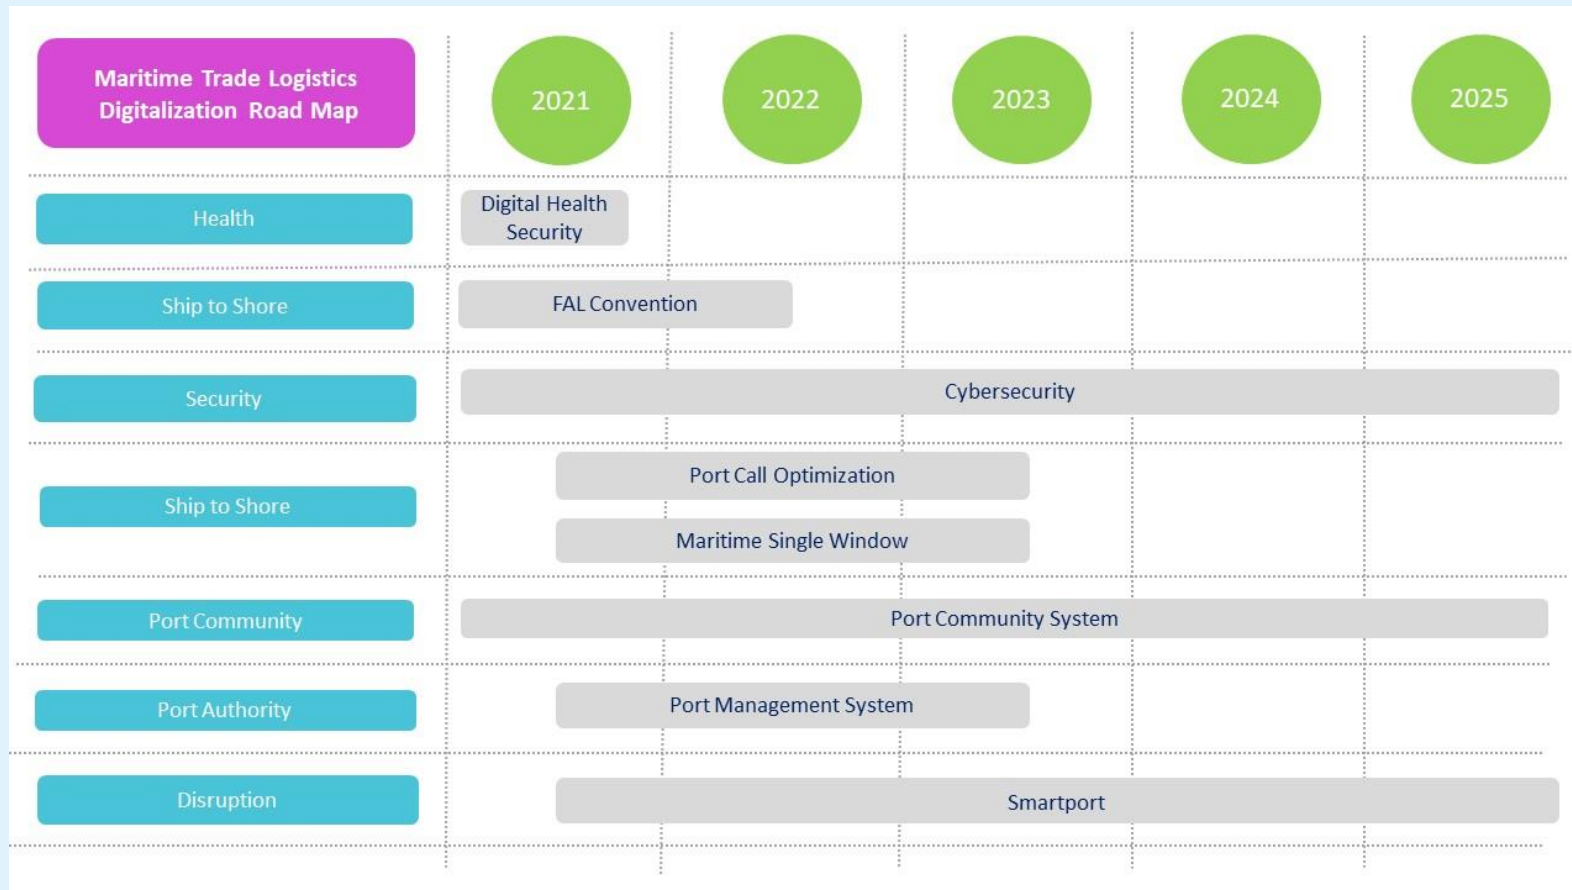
Maritime Trade Logistics Digitalization Road Map

2021
2022
2023
2024
2025

Health
Digital Health Security

Ship to Shore
FAL Convention

Security
Cybersecurity

Ship to Shore
Port Call Optimization
Maritime Single Window

Port Community
Port Community System

Port Authority
Port Management System

Disruption
Smartport